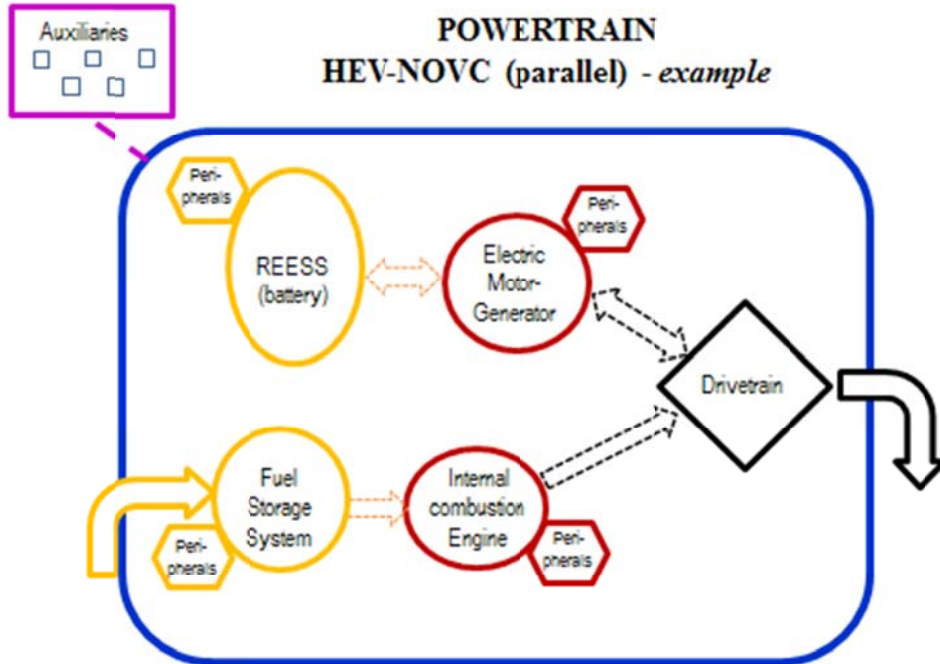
Auxiliaries

POWERTRAIN
HEV-NOVC (parallel) - *example*

Peri-pherals

REESS (battery)

Electric Motor-Generator

Peri-pherals

Drivetrain

Fuel Storage System

Peri-pherals

Internal combustion Engine

Peri-pherals